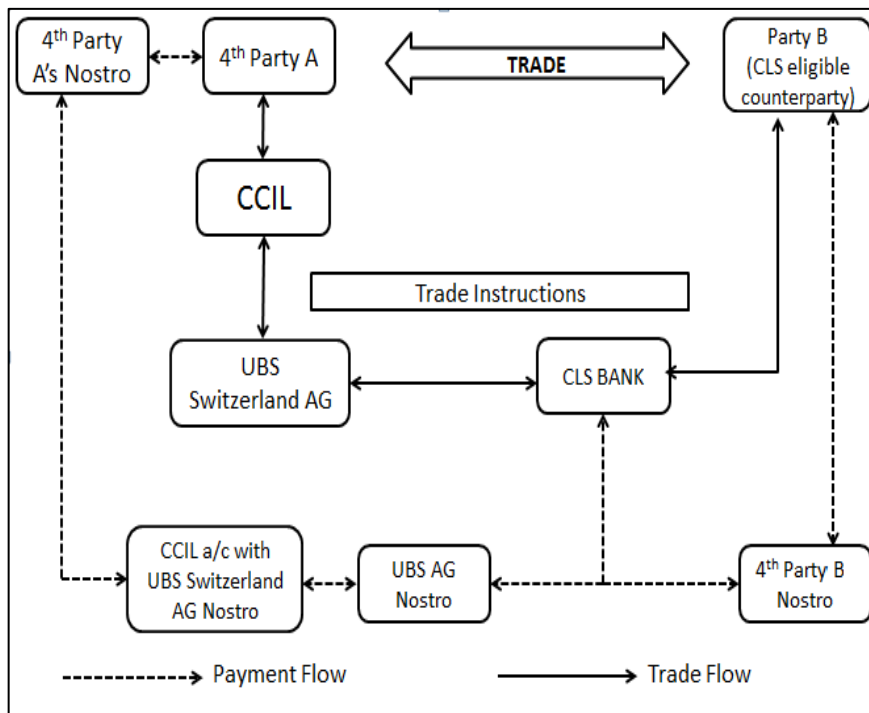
4$^{th}$ Party A's Nostro

4$^{th}$ Party A

TRADE

Party B (CLS eligible counterparty)

CCIL

Trade Instructions

UBS Switzerland AG

CLS BANK

CCIL a/c with UBS Switzerland AG Nostro

UBS AG Nostro

4$^{th}$ Party B Nostro

Payment Flow

Trade Flow